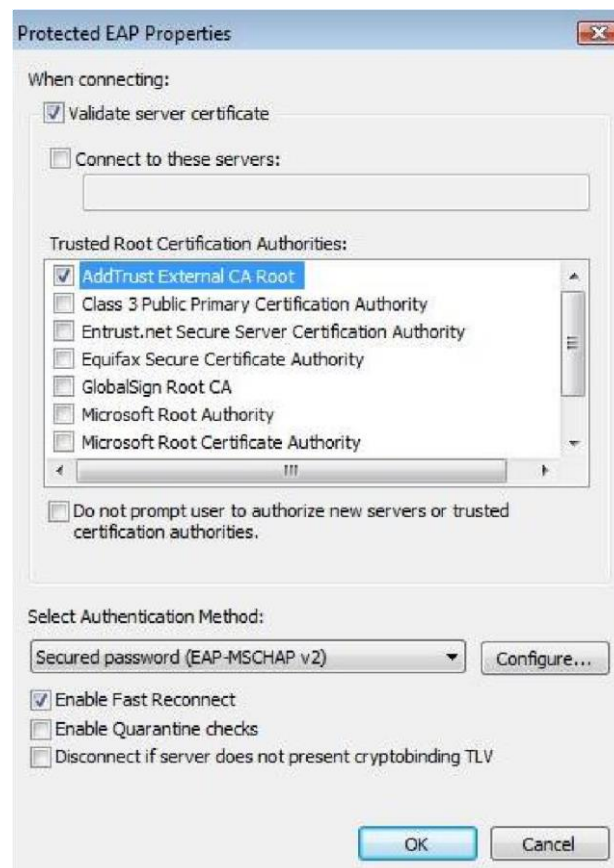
Protected EAP Properties

When connecting:

Validate server certificate

Connect to these servers:

Trusted Root Certification Authorities:

AddTrust External CA Root
Class 3 Public Primary Certification Authority
Entrust.net Secure Server Certification Authority
Equifax Secure Certificate Authority
GlobalSign Root CA
Microsoft Root Authority
Microsoft Root Certificate Authority

Do not prompt user to authorize new servers or trusted certification authorities.

Select Authentication Method:

Secured password (EAP-MSCHAP v2)

Configure...

Enable Fast Reconnect

Enable Quarantine checks

Disconnect if server does not present cryptobinding TLV

OK

Cancel